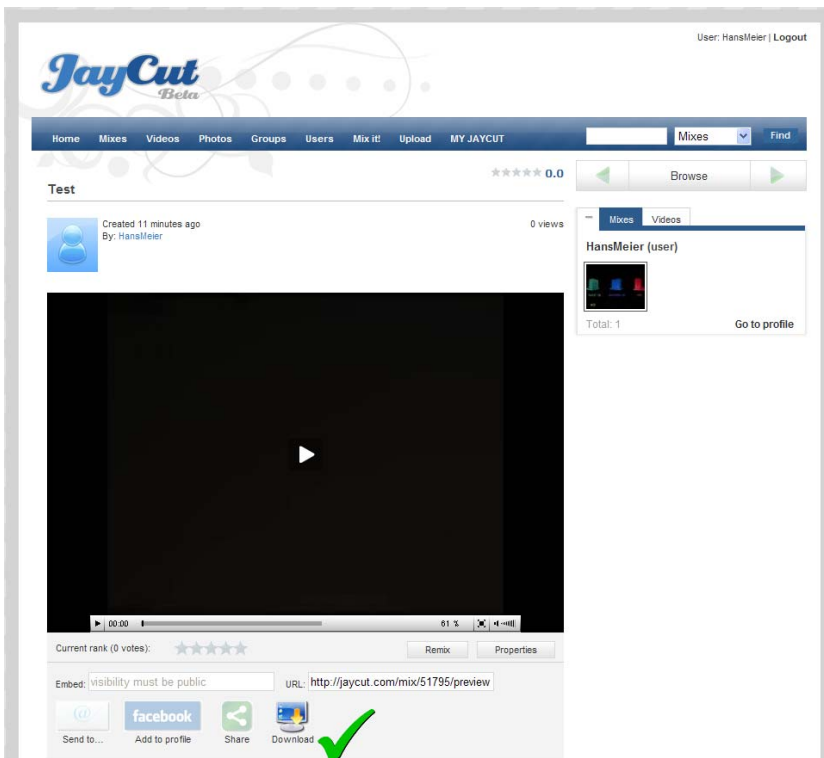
User: HansMeier | Logout

JayCut Beta

Home Mixes Videos Photos Groups Users Mix it! Upload MY JAYCUT

Mixes Find

Test

0.0

Browse

Created 11 minutes ago
By: HansMeier

0 views

Mixes Videos

HansMeier (user)

Total: 1

Go to profile

00:00

61 %

Current rank (0 votes):

Remix

Properties

Embed: visibility must be public

URL: http://jaycut.com/mix/51795/preview

Send to...

facebook
Add to profile

Share

Download